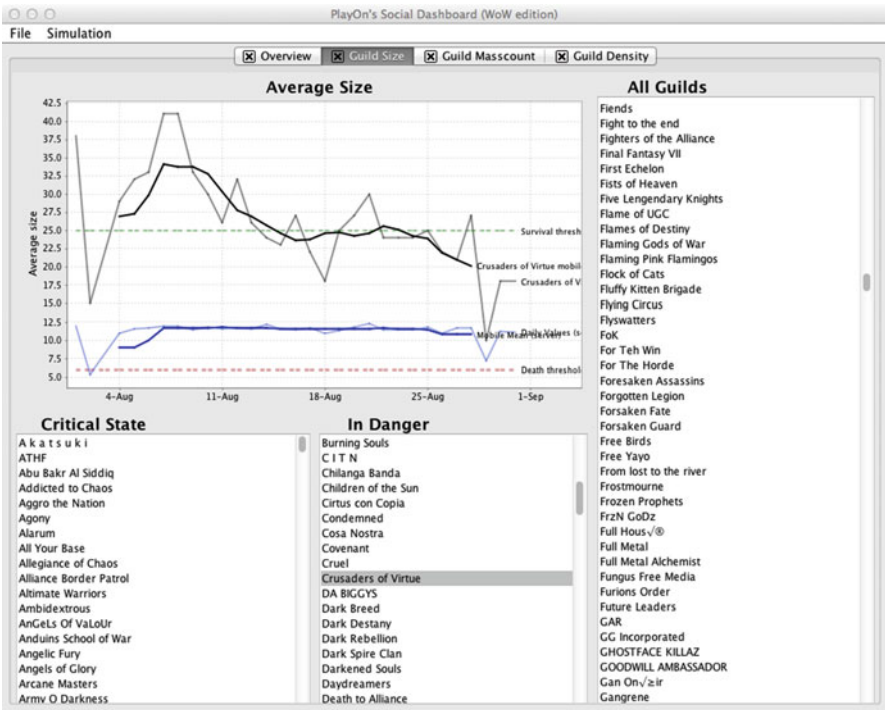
PlayOn's Social Dashboard (WoW edition)

File Simulation

Overview Guild Size Guild Masscount Guild Density

Average Size

42.5
40.0
37.5
35.0
32.5
30.0
27.5
25.0
22.5
20.0
17.5
15.0
12.5
10.0
7.5
5.0

Average size

Survival thresh

Crusaders of Virtue mobil

Crusaders of V

Daily Values (s

Mobile Mean (Server)

Death threshol

4-Aug 11-Aug 18-Aug 25-Aug 1-Sep

All Guilds

Fiends
Fight to the end
Fighters of the Alliance
Final Fantasy VII
First Echelon
Fists of Heaven
Five Lengendary Knights
Flame of UGC
Flames of Destiny
Flaming Gods of War
Flaming Pink Flamingos
Flock of Cats
Fluffy Kitten Brigade
Flying Circus
Flyswatters
FoK
For Teh Win
For The Horde
Foresaken Assassins
Forgotten Legion
Forsaken Fate
Forsaken Guard
Free Birds
Free Yayo
From lost to the river
Frostmourne
Frozen Prophets
FrzN GoDz
Full Hous√®
Full Metal
Full Metal Alchemist
Fungus Free Media
Furions Order
Future Leaders
GAR
GG Incorporated
GHOSTFACE KILLAZ
GOODWILL AMBASSADOR
Gan On√≥ir
Gangrene

Critical State

A k a t s u k i
ATHF
Abu Bakr Al Siddiq
Addicted to Chaos
Aggro the Nation
Agony
Alarum
All Your Base
Allegiance of Chaos
Alliance Border Patrol
Altimate Warriors
Ambidextrous
AnGeLs Of VaLoUr
Anduins School of War
Angelic Fury
Angels of Glory
Arcane Masters
Army O Darkness

In Danger

Burning Souls
C I T N
Chilanga Banda
Children of the Sun
Cirtus con Copia
Condemned
Cosa Nostra
Covenant
Cruel
Crusaders of Virtue
DA BIGGYS
Dark Breed
Dark Destany
Dark Rebellion
Dark Spire Clan
Darkened Souls
Daydreamers
Death to Alliance